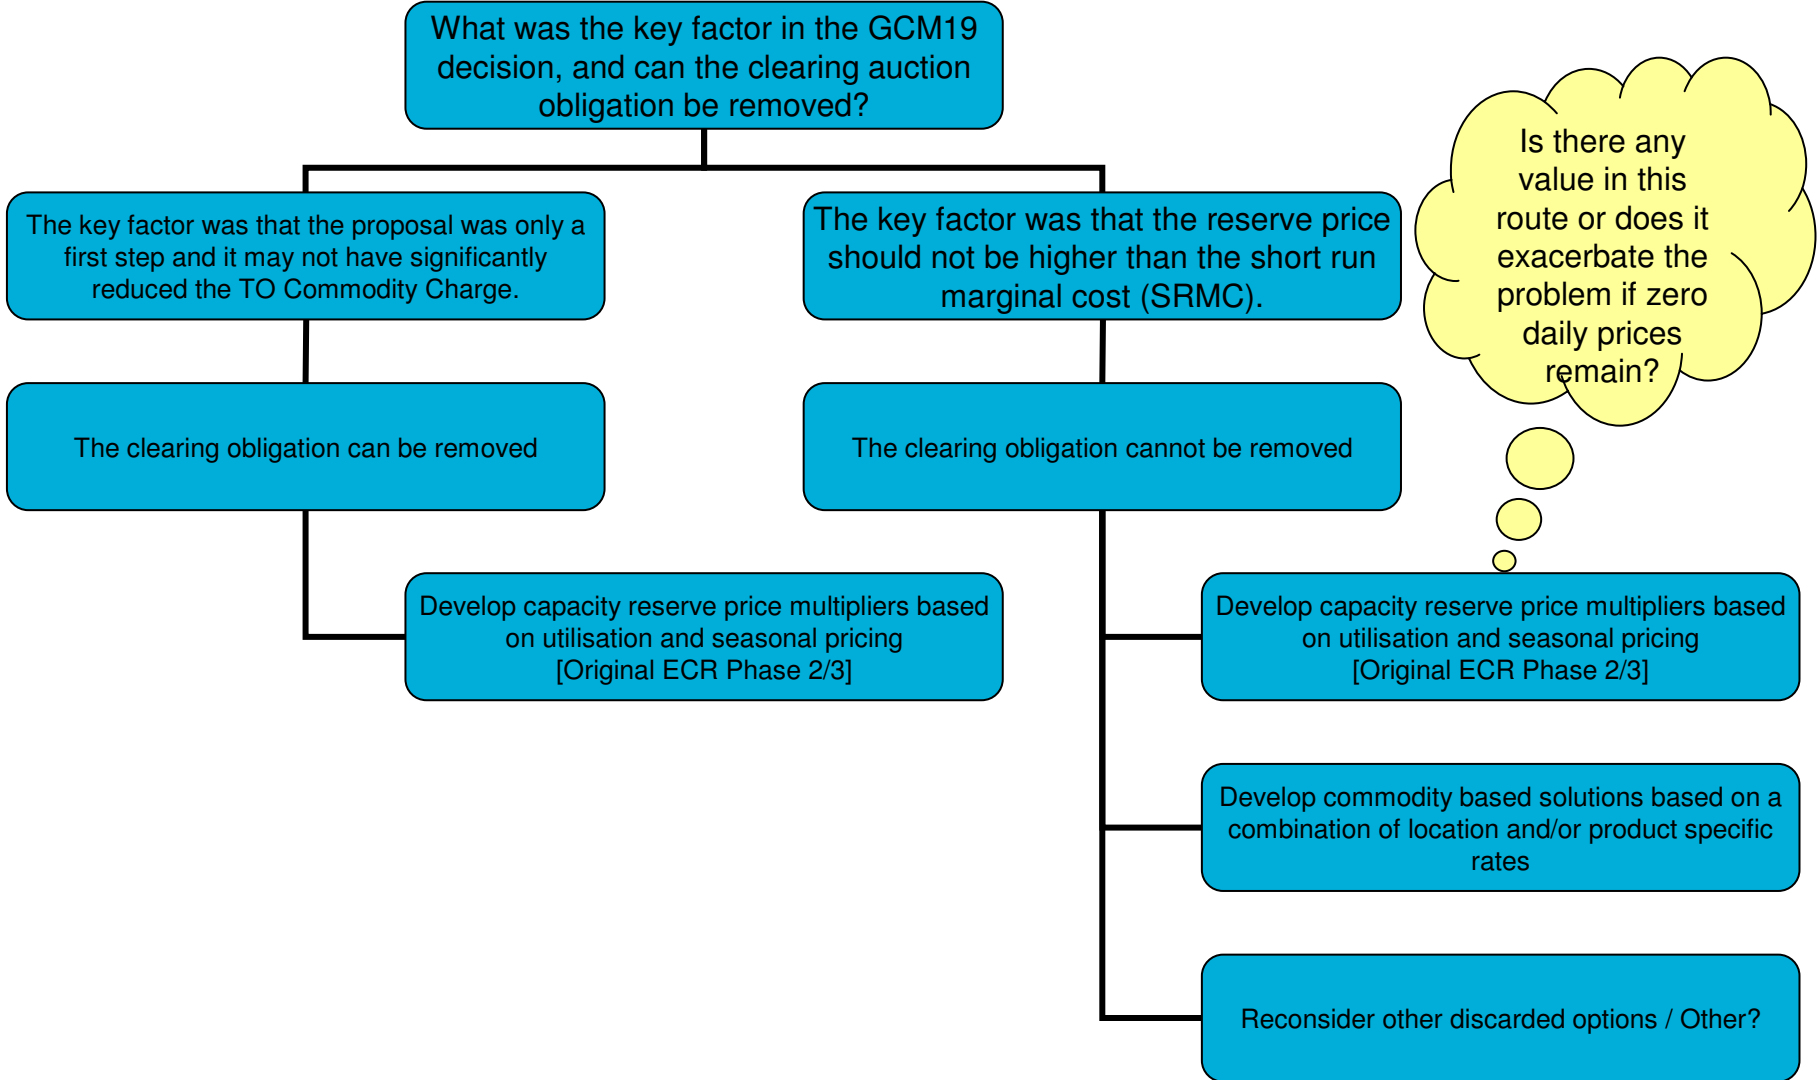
What was the key factor in the GCM19 decision, and can the clearing auction obligation be removed?

The key factor was that the proposal was only a first step and it may not have significantly reduced the TO Commodity Charge.

The key factor was that the reserve price should not be higher than the short run marginal cost (SRMC).

Is there any value in this route or does it exacerbate the problem if zero daily prices remain?

The clearing obligation can be removed

The clearing obligation cannot be removed

Develop capacity reserve price multipliers based on utilisation and seasonal pricing [Original ECR Phase 2/3]

Develop capacity reserve price multipliers based on utilisation and seasonal pricing [Original ECR Phase 2/3]

Develop commodity based solutions based on a combination of location and/or product specific rates

Reconsider other discarded options / Other?